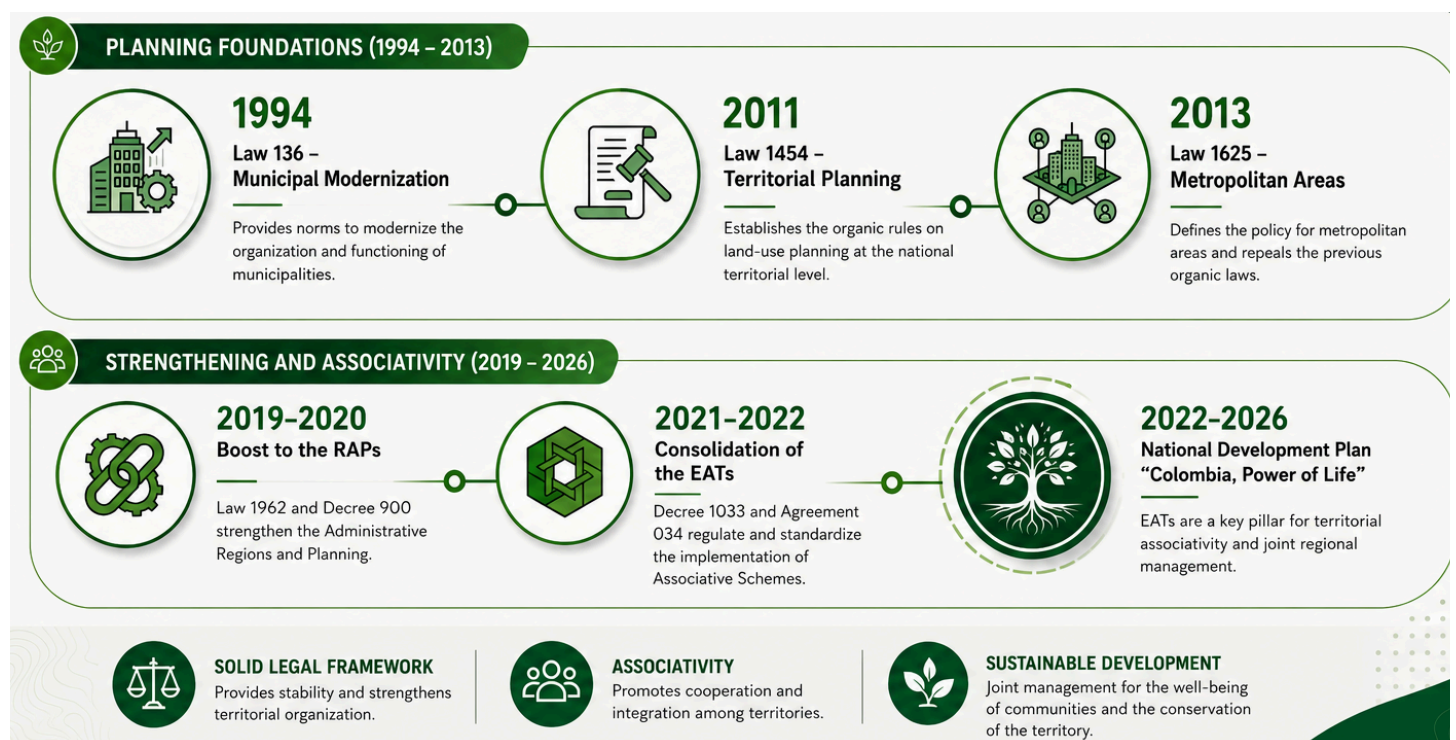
PLANNING FOUNDATIONS (1994 – 2013)

1994
Law 136 – Municipal Modernization

Provides norms to modernize the organization and functioning of municipalities.

2011
Law 1454 – Territorial Planning

Establishes the organic rules on land-use planning at the national territorial level.

2013
Law 1625 – Metropolitan Areas

Defines the policy for metropolitan areas and repeals the previous organic laws.

STRENGTHENING AND ASSOCIATIVITY (2019 – 2026)

2019–2020
Boost to the RAPs

Law 1962 and Decree 900 strengthen the Administrative Regions and Planning.

2021–2022
Consolidation of the EATs

Decree 1033 and Agreement 034 regulate and standardize the implementation of Associative Schemes.

2022–2026
National Development Plan "Colombia, Power of Life"

EATs are a key pillar for territorial associativity and joint regional management.

SOLID LEGAL FRAMEWORK
Provides stability and strengthens territorial organization.

ASSOCIATIVITY
Promotes cooperation and integration among territories.

SUSTAINABLE DEVELOPMENT
Joint management for the well-being of communities and the conservation of the territory.